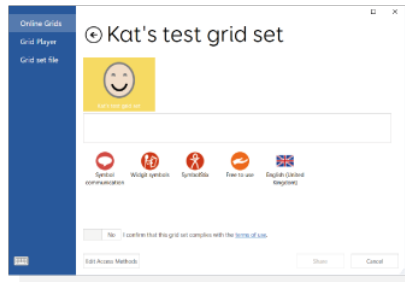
Online Grids
Grid Player
Grid set file

Kat's test grid set

Kat's test grid set

Symbol communication
Widgit symbols
SymbolStix
Free to use
English (United Kingdom)

No I confirm that this grid set complies with the terms of use.

Edit Access Methods
Share
Cancel